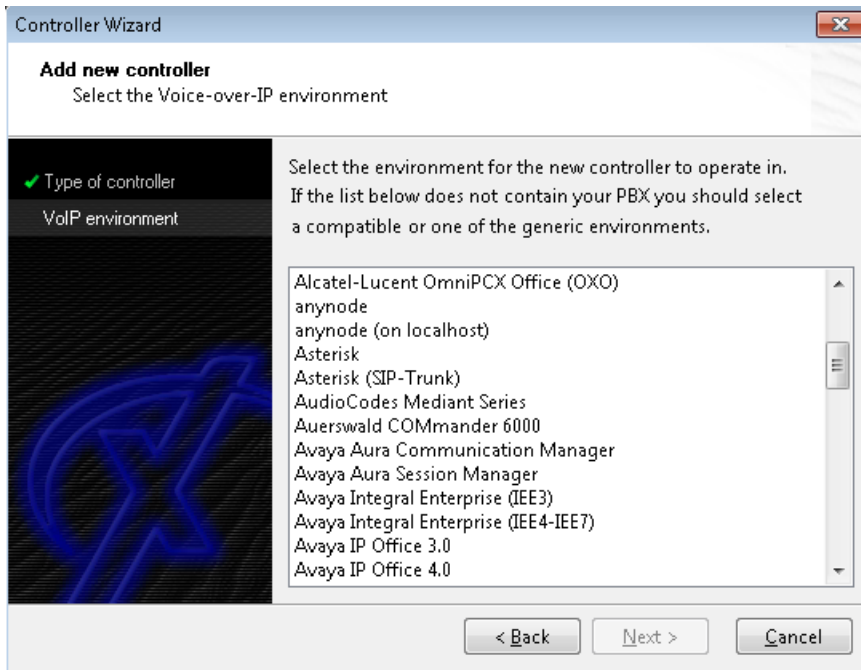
Controller Wizard

Add new controller
Select the Voice-over-IP environment

✔ Type of controller
VoIP environment

Select the environment for the new controller to operate in. If the list below does not contain your PBX you should select a compatible or one of the generic environments.

Alcatel-Lucent OmniPCX Office (OXO)
anynode
anynode (on localhost)
Asterisk
Asterisk (SIP-Trunk)
AudioCodes Mediant Series
Auerswald COMmander 6000
Avaya Aura Communication Manager
Avaya Aura Session Manager
Avaya Integral Enterprise (IEE3)
Avaya Integral Enterprise (IEE4-IEE7)
Avaya IP Office 3.0
Avaya IP Office 4.0

< Back
Next >
Cancel